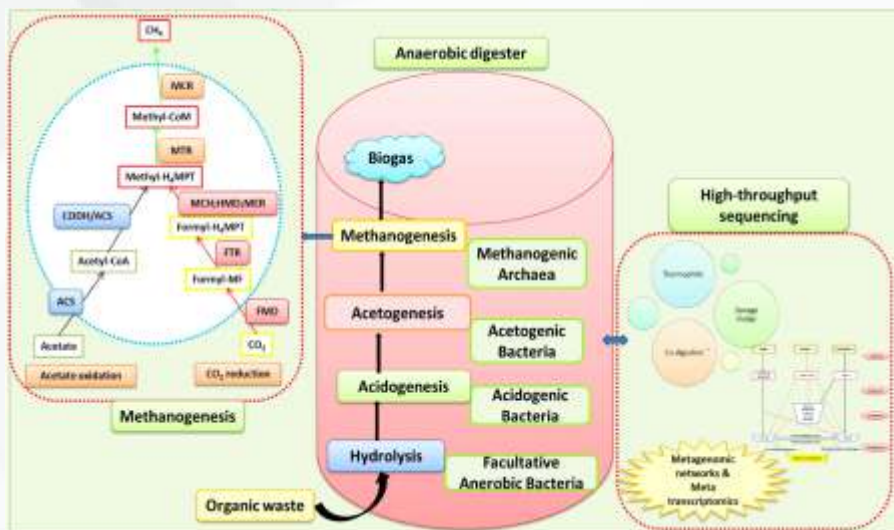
$CH_4$

MCR

Methyl-CoM

MTR

Methyl-$H_4$MPT

CODH/ACS

MCH/HMD/MER

Formyl-$H_4$MPT

FTR

Acetyl-CoA

Formyl-MF

ACS

FMD

Acetate

$CO_2$

Acetate oxidation

$CO_2$ reduction

Methanogenesis

Anaerobic digester

Biogas

Methanogenesis

Methanogenic Archaea

Acetogenesis

Acetogenic Bacteria

Acidogenesis

Acidogenic Bacteria

Hydrolysis

Facultative Anerobic Bacteria

Organic waste

High-throughput sequencing

Thermophilic

Sewage Sludge

Co-digestion

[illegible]

Metagenomic networks & Meta transcriptomics